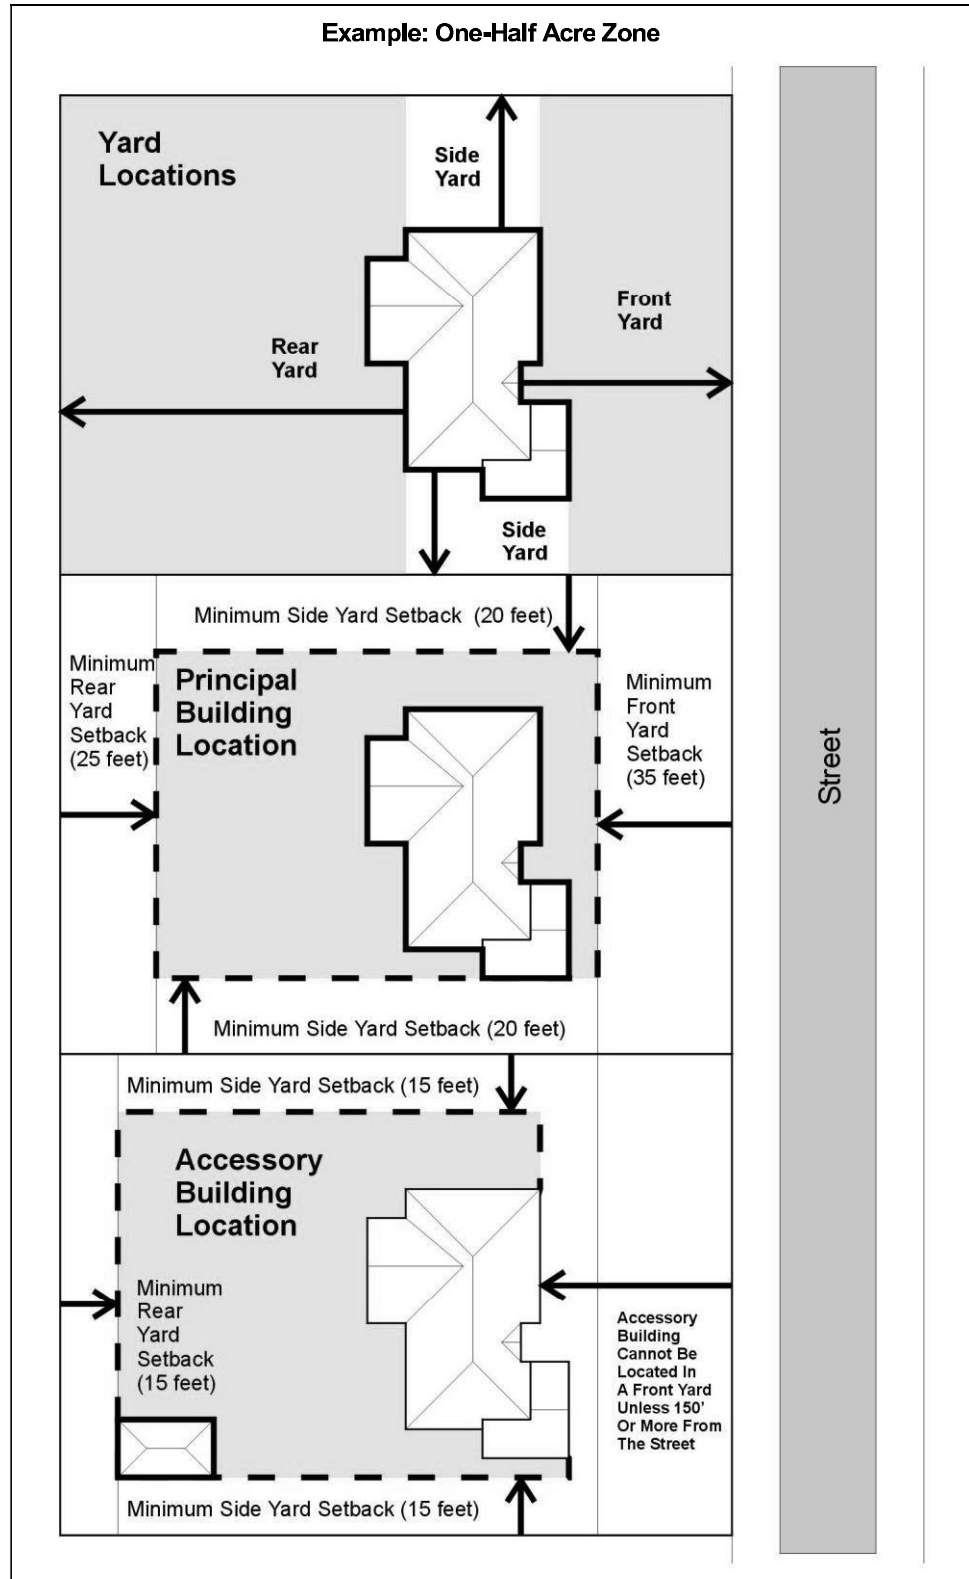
Example: One-Half Acre Zone

Yard Locations

Side Yard

Front Yard

Rear Yard

Side Yard

Minimum Side Yard Setback (20 feet)

Minimum Rear Yard Setback (25 feet)

Principal Building Location

Minimum Front Yard Setback (35 feet)

Minimum Side Yard Setback (20 feet)

Minimum Side Yard Setback (15 feet)

Accessory Building Location

Minimum Rear Yard Setback (15 feet)

Accessory Building Cannot Be Located In A Front Yard Unless 150' Or More From The Street

Minimum Side Yard Setback (15 feet)

Street